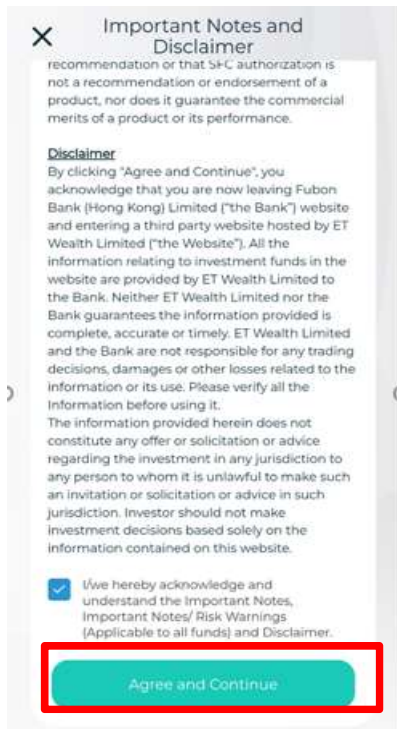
Important Notes and Disclaimer

recommendation or that SFC authorization is not a recommendation or endorsement of a product, nor does it guarantee the commercial merits of a product or its performance.

Disclaimer
By clicking "Agree and Continue", you acknowledge that you are now leaving Fubon Bank (Hong Kong) Limited ("the Bank") website and entering a third party website hosted by ET Wealth Limited ("the Website"). All the information relating to investment funds in the website are provided by ET Wealth Limited to the Bank. Neither ET Wealth Limited nor the Bank guarantees the information provided is complete, accurate or timely. ET Wealth Limited and the Bank are not responsible for any trading decisions, damages or other losses related to the information or its use. Please verify all the Information before using it.
The information provided herein does not constitute any offer or solicitation or advice regarding the investment in any jurisdiction to any person to whom it is unlawful to make such an invitation or solicitation or advice in such jurisdiction. Investor should not make investment decisions based solely on the information contained on this website.

I/we hereby acknowledge and understand the Important Notes, Important Notes/ Risk Warnings (Applicable to all funds) and Disclaimer.

Agree and Continue